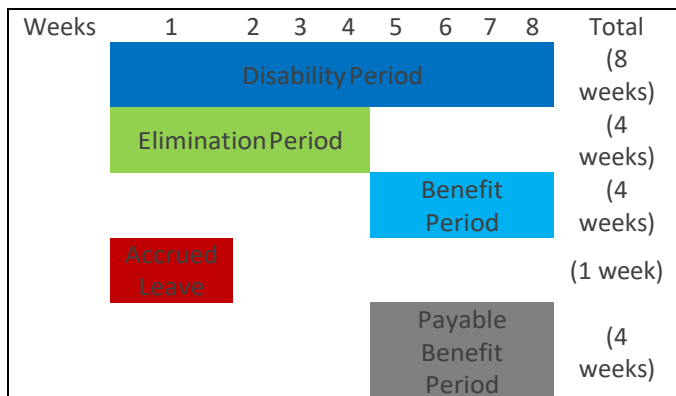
| Weeks | 1 | 2 | 3 | 4 | 5 | 6 | 7 | 8 | Total |
|---|---|---|---|---|---|---|---|---|---|
| | Disability Period | | | | | | | | (8 weeks) |
| | Elimination Period | | | | | | | | (4 weeks) |
| | | | | | Benefit Period | | | | (4 weeks) |
| | Accrued Leave | | | | | | | | (1 week) |
| | | | | | Payable Benefit Period | | | | (4 weeks) |